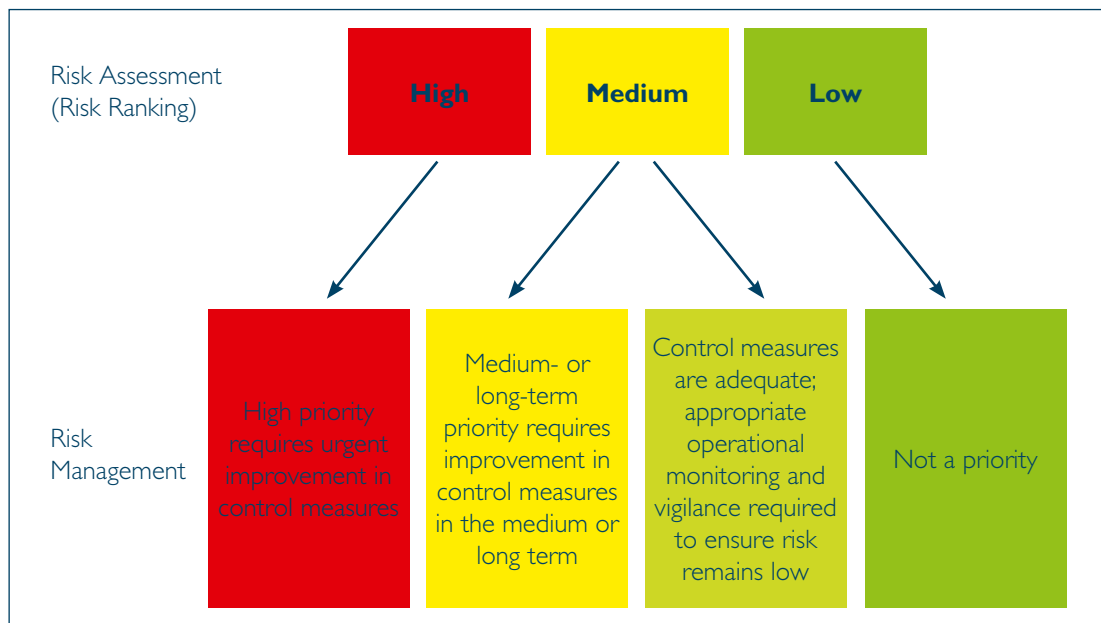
Risk Assessment (Risk Ranking)

High

Medium

Low

Risk Management

High priority requires urgent improvement in control measures

Medium- or long-term priority requires improvement in control measures in the medium or long term

Control measures are adequate; appropriate operational monitoring and vigilance required to ensure risk remains low

Not a priority